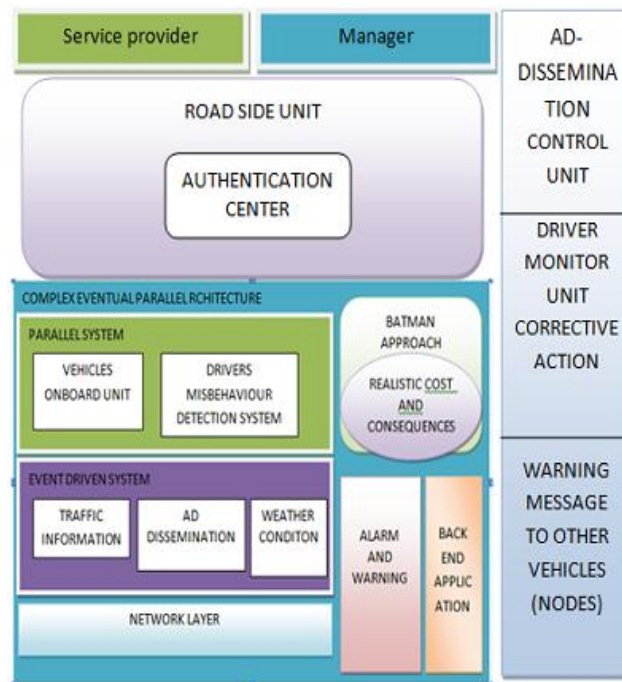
Service provider

Manager

AD-DISSEMINATION CONTROL UNIT

ROAD SIDE UNIT

AUTHENTICATION CENTER

DRIVER MONITOR UNIT CORRECTIVE ACTION

COMPLEX EVENTUAL PARALLEL RCHITECTURE

PARALLEL SYSTEM

VEHICLES ONBOARD UNIT

DRIVERS MISBEHAVIOUR DETECTION SYSTEM

BATMAN APPROACH

REALISTIC COST AND CONSEQUENCES

WARNING MESSAGE TO OTHER VEHICLES (NODES)

EVENT DRIVEN SYSTEM

TRAFFIC INFORMATION

AD DISSEMINATION

WEATHER CONDITON

ALARM AND WARNING

BACK END APPLICATION

NETWORK LAYER